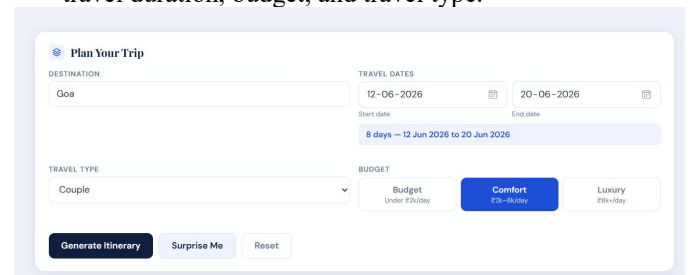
Plan Your Trip

DESTINATION

Goa

TRAVEL DATES

12-06-2026

Start date

20-06-2026

End date

8 days — 12 Jun 2026 to 20 Jun 2026

TRAVEL TYPE

Couple

BUDGET

Budget
Under ₹2k/day

Comfort
₹2k–8k/day

Luxury
₹8k+/day

Generate Itinerary

Surprise Me

Reset